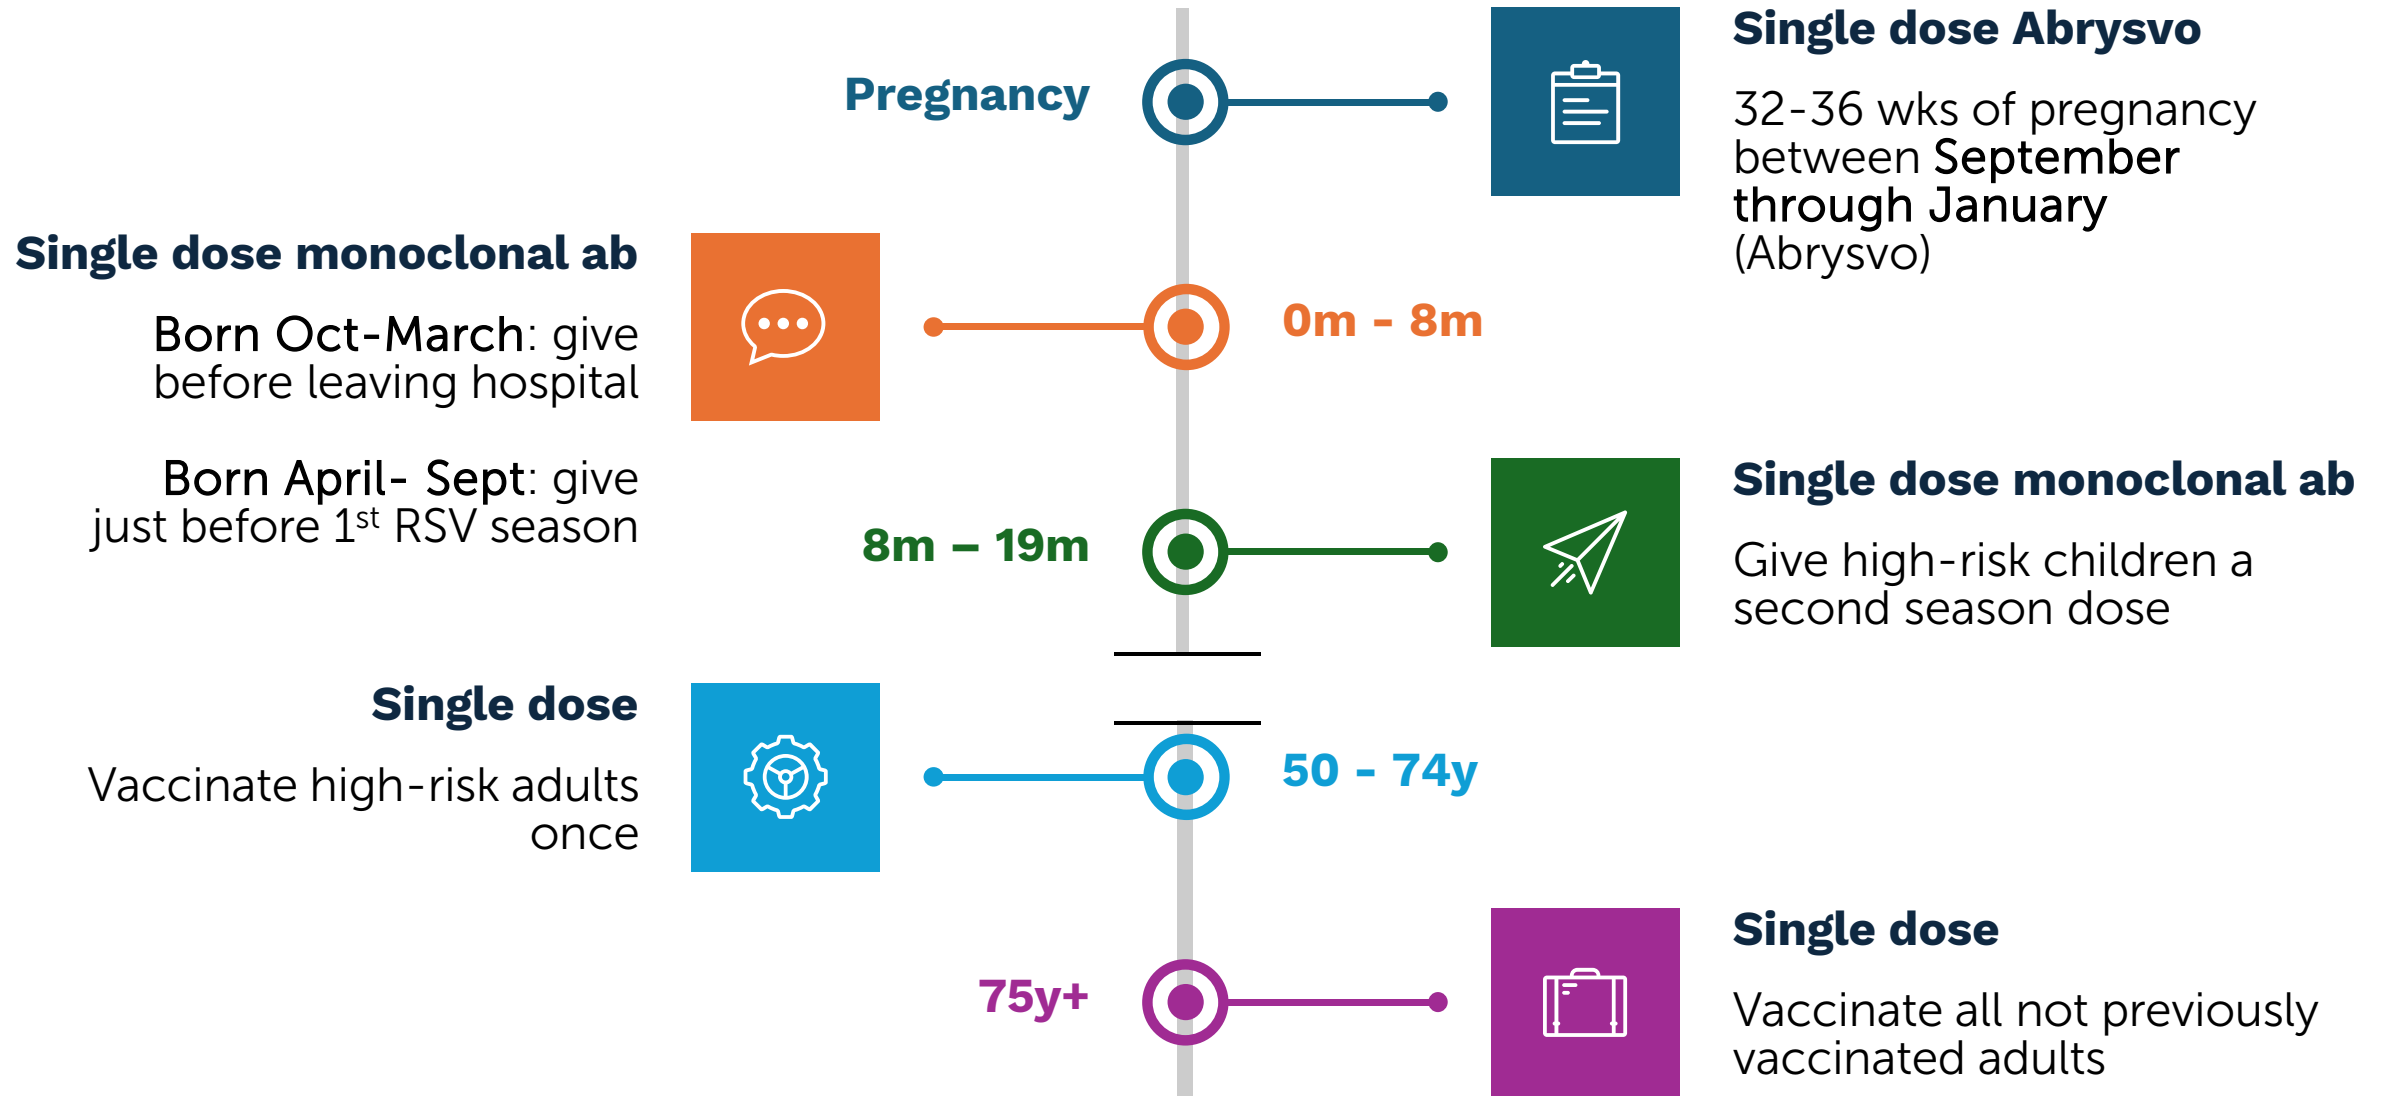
Pregnancy

Single dose Abrysvo

32-36 wks of pregnancy between September through January (Abrysvo)

Single dose monoclonal ab

Born Oct-March: give before leaving hospital

Born April- Sept: give just before 1$^{st}$ RSV season

0m - 8m

8m – 19m

Single dose monoclonal ab

Give high-risk children a second season dose

Single dose

Vaccinate high-risk adults once

50 - 74y

75y+

Single dose

Vaccinate all not previously vaccinated adults